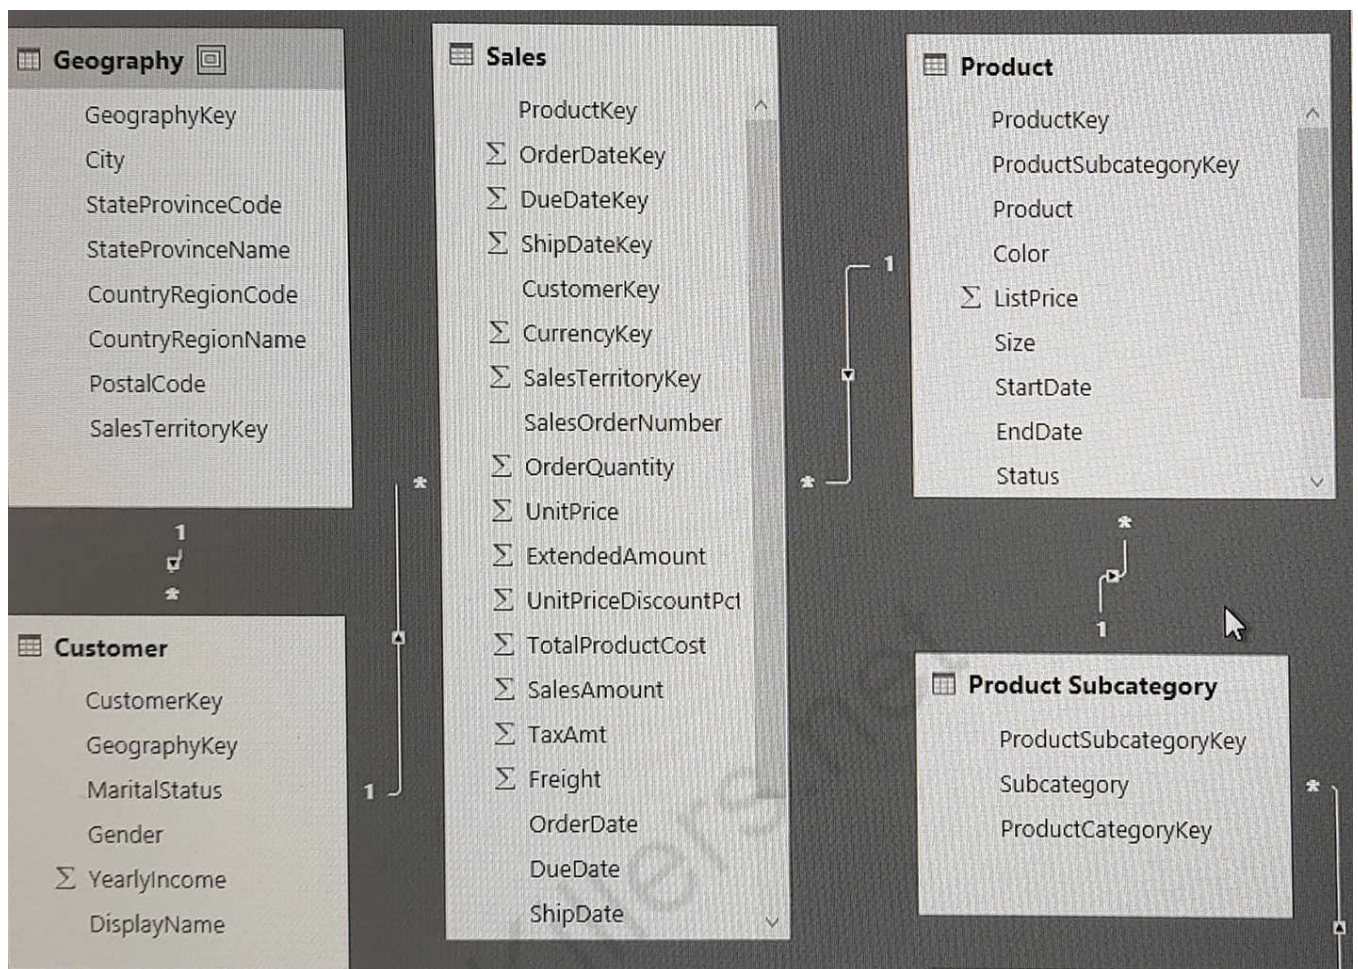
Geography
GeographyKey
City
StateProvinceCode
StateProvinceName
CountryRegionCode
CountryRegionName
PostalCode
SalesTerritoryKey

1
*

Customer
CustomerKey
GeographyKey
MaritalStatus
Gender
$\Sigma$ YearlyIncome
DisplayName

*
1

Sales
ProductKey
$\Sigma$ OrderDateKey
$\Sigma$ DueDateKey
$\Sigma$ ShipDateKey
CustomerKey
$\Sigma$ CurrencyKey
$\Sigma$ SalesTerritoryKey
SalesOrderNumber
$\Sigma$ OrderQuantity
$\Sigma$ UnitPrice
$\Sigma$ ExtendedAmount
$\Sigma$ UnitPriceDiscountPct
$\Sigma$ TotalProductCost
$\Sigma$ SalesAmount
$\Sigma$ TaxAmt
$\Sigma$ Freight
OrderDate
DueDate
ShipDate

1
*

Product
ProductKey
ProductSubcategoryKey
Product
Color
$\Sigma$ ListPrice
Size
StartDate
EndDate
Status

*
1

Product Subcategory
ProductSubcategoryKey
Subcategory
ProductCategoryKey

*